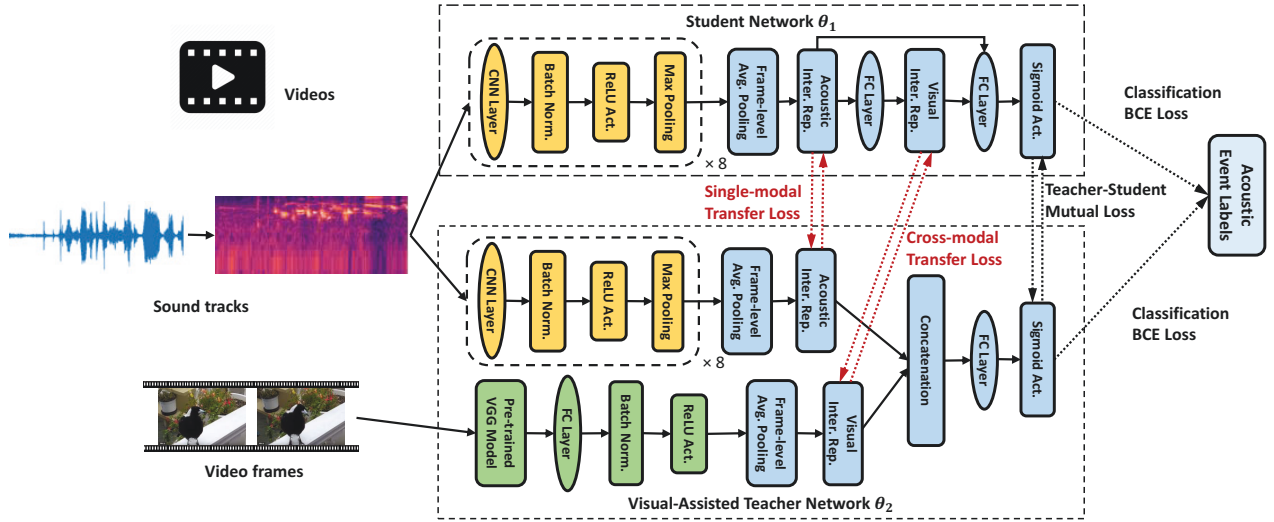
Student Network $\theta_1$

Videos

CNN Layer

Batch Norm.

ReLU Act.

Max Pooling

× 8

Frame-level Avg. Pooling

Acoustic Inter. Rep.

FC Layer

Visual Inter. Rep.

FC Layer

Sigmoid Act.

Classification BCE Loss

Acoustic Event Labels

Single-modal Transfer Loss

Teacher-Student Mutual Loss

Cross-modal Transfer Loss

Sound tracks

CNN Layer

Batch Norm.

ReLU Act.

Max Pooling

× 8

Frame-level Avg. Pooling

Acoustic Inter. Rep.

Concatenation

FC Layer

Sigmoid Act.

Classification BCE Loss

Pre-trained VGG Model

FC Layer

Batch Norm.

ReLU Act.

Frame-level Avg. Pooling

Visual Inter. Rep.

Video frames

Visual-Assisted Teacher Network $\theta_2$